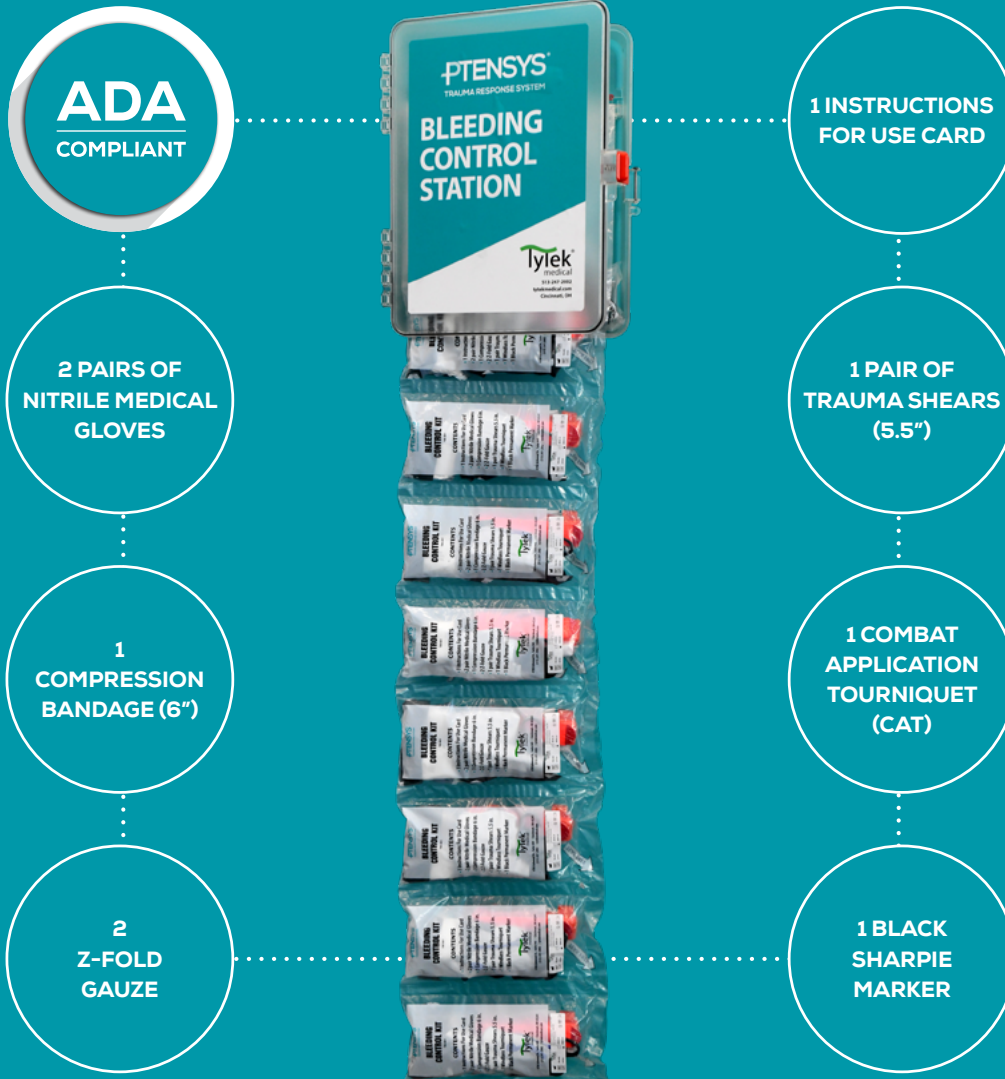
ADA
COMPLIANT

PTENSYS
TRAUMA RESPONSE SYSTEM
BLEEDING CONTROL STATION
TyTek medical
513-247-2002
tytekmedical.com
Cincinnati, OH

1 INSTRUCTIONS FOR USE CARD

2 PAIRS OF NITRILE MEDICAL GLOVES

1 PAIR OF TRAUMA SHEARS (5.5")

1 COMPRESSION BANDAGE (6")

1 COMBAT APPLICATION TOURNIQUET (CAT)

2 Z-FOLD GAUZE

1 BLACK SHARPIE MARKER

BLEEDING CONTROL KIT
CONTENTS